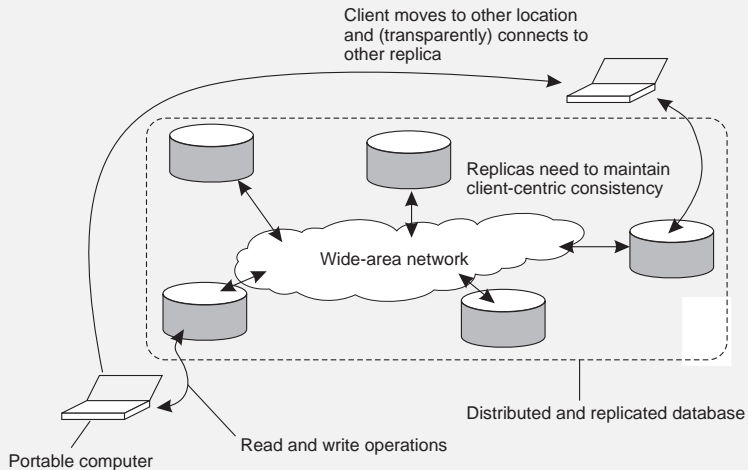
Client moves to other location and (transparently) connects to other replica

Replicas need to maintain client-centric consistency

Wide-area network

Distributed and replicated database

Read and write operations

Portable computer